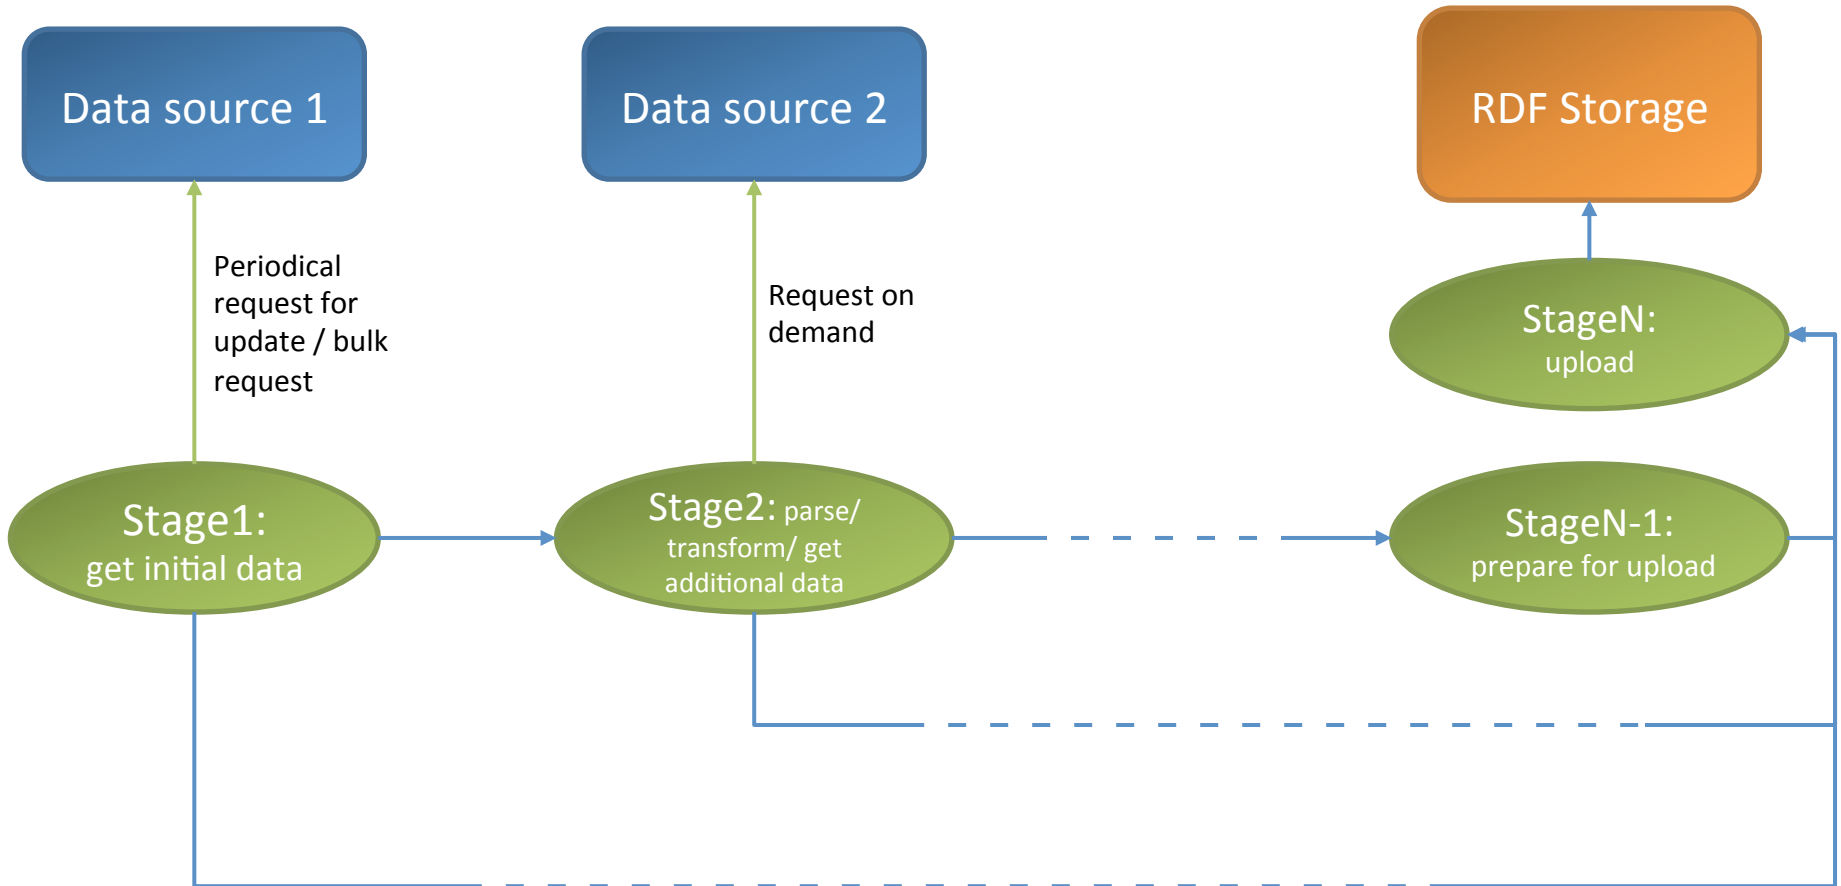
Data source 1

Data source 2

RDF Storage

Periodical request for update / bulk request

Request on demand

StageN: upload

Stage1: get initial data

Stage2: parse/ transform/ get additional data

StageN-1: prepare for upload